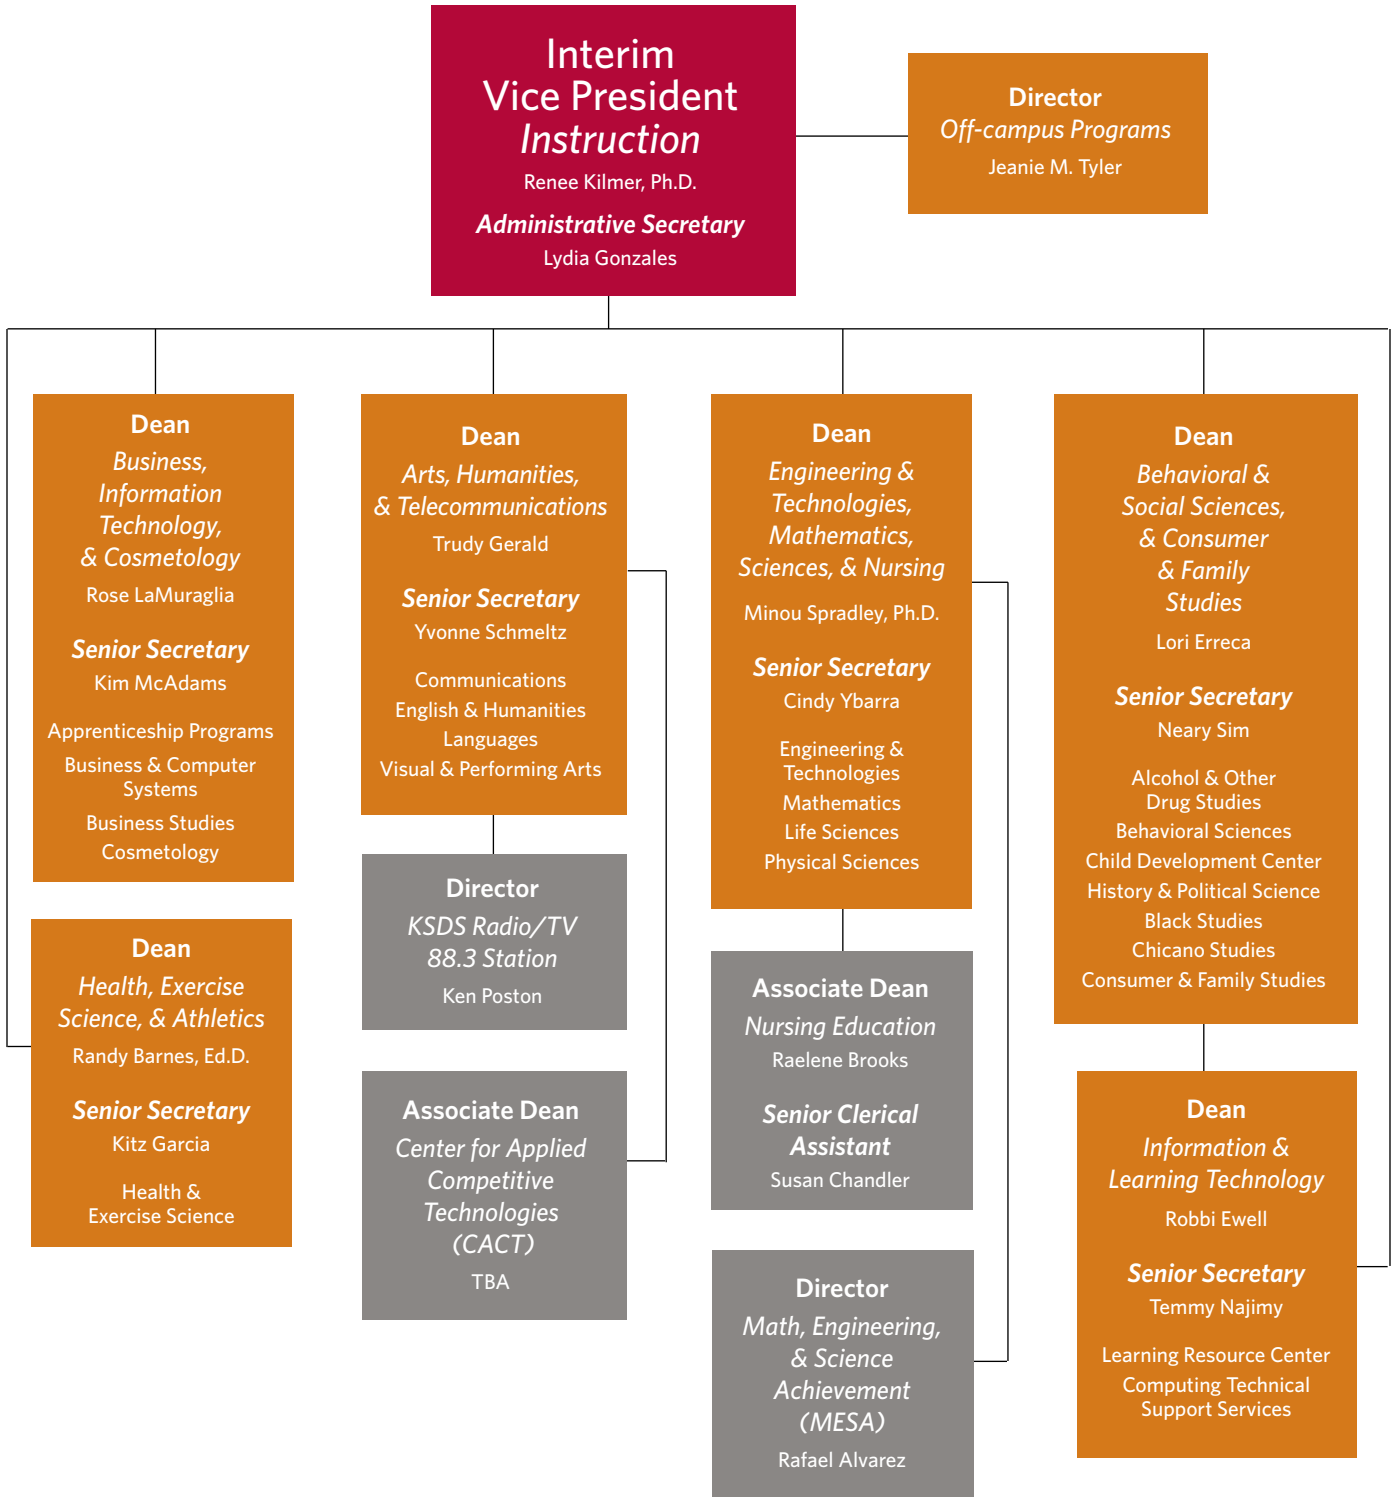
Interim
Vice President
*Instruction*
Renee Kilmer, Ph.D.

***Administrative Secretary***
Lydia Gonzales

**Director**
*Off-campus Programs*
Jeanie M. Tyler

**Dean**
*Business, Information Technology, & Cosmetology*
Rose LaMuraglia

***Senior Secretary***
Kim McAdams

Apprenticeship Programs
Business & Computer Systems
Business Studies
Cosmetology

**Dean**
*Health, Exercise Science, & Athletics*
Randy Barnes, Ed.D.

***Senior Secretary***
Kitz Garcia

Health & Exercise Science

**Dean**
*Arts, Humanities, & Telecommunications*
Trudy Gerald

***Senior Secretary***
Yvonne Schmeltz

Communications
English & Humanities
Languages
Visual & Performing Arts

**Director**
*KSDS Radio/TV 88.3 Station*
Ken Poston

**Associate Dean**
*Center for Applied Competitive Technologies (CACT)*
TBA

**Dean**
*Engineering & Technologies, Mathematics, Sciences, & Nursing*
Minou Spradley, Ph.D.

***Senior Secretary***
Cindy Ybarra

Engineering & Technologies
Mathematics
Life Sciences
Physical Sciences

**Associate Dean**
*Nursing Education*
Raelene Brooks

***Senior Clerical Assistant***
Susan Chandler

**Director**
*Math, Engineering, & Science Achievement (MESA)*
Rafael Alvarez

**Dean**
*Behavioral & Social Sciences, & Consumer & Family Studies*
Lori Erreca

***Senior Secretary***
Neary Sim

Alcohol & Other Drug Studies
Behavioral Sciences
Child Development Center
History & Political Science
Black Studies
Chicano Studies
Consumer & Family Studies

**Dean**
*Information & Learning Technology*
Robbi Ewell

***Senior Secretary***
Temmy Najimy

Learning Resource Center
Computing Technical Support Services